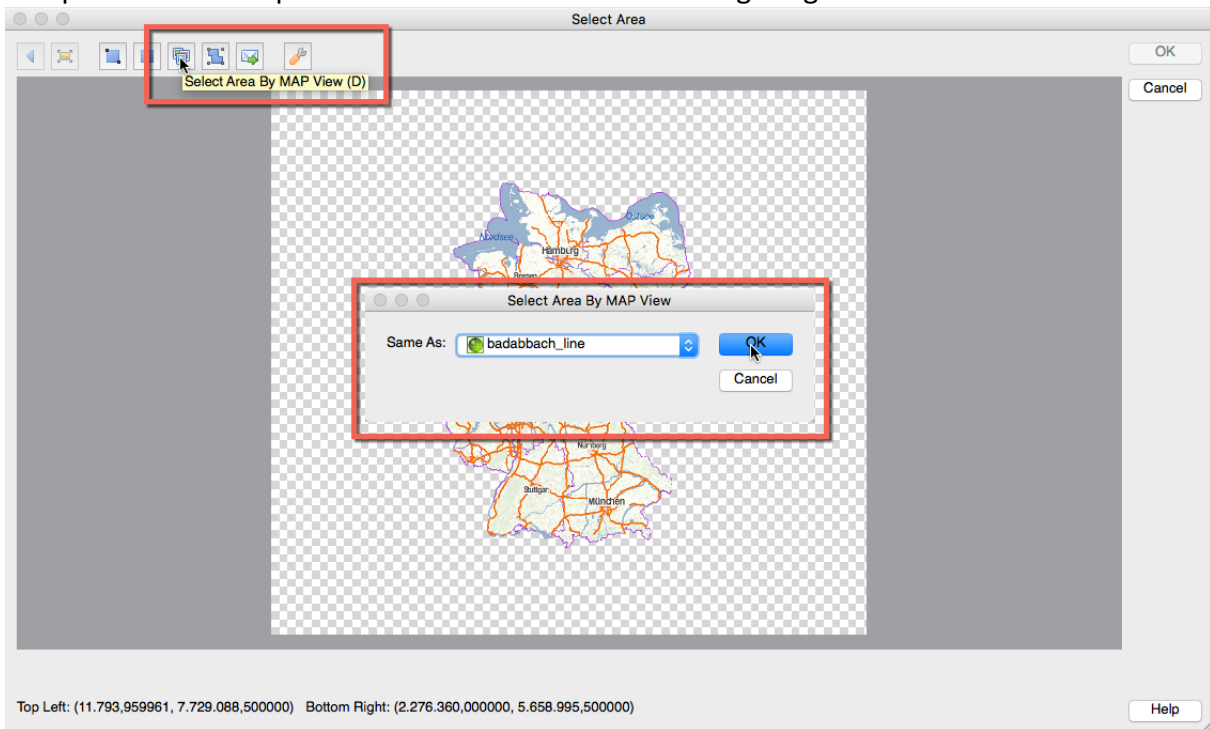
Select Area

OK

Cancel

Select Area By MAP View (D)

Nordsee

Ostsee

Hamburg

Bremen

Select Area By MAP View

Same As: badabbach_line

OK

Cancel

Nürnberg

Stuttgart

München

Top Left: (11.793,959961, 7.729.088,500000) Bottom Right: (2.276.360,000000, 5.658.995,500000)

Help